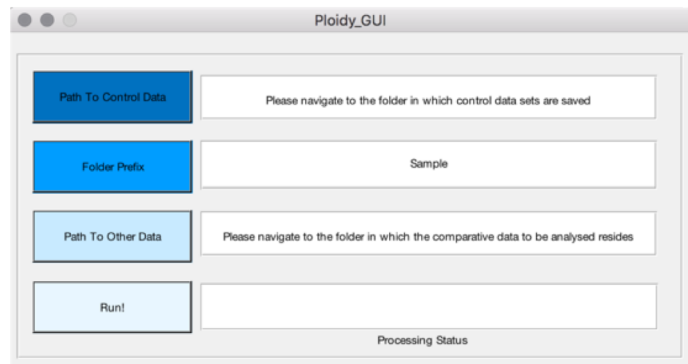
Ploidy_GUI

Path To Control Data

Please navigate to the folder in which control data sets are saved

Folder Prefix

Sample

Path To Other Data

Please navigate to the folder in which the comparative data to be analysed resides

Run!

Processing Status